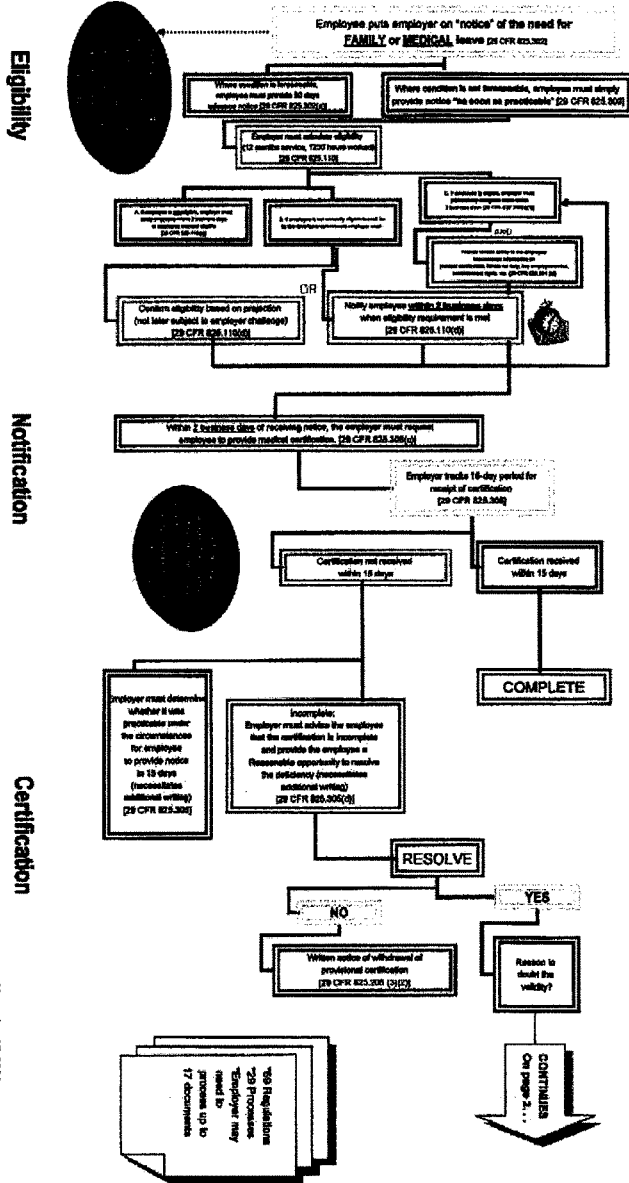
Eligibility

Notification

Certification

Employee puts employer on "notice" of the need for FAMILY or MEDICAL leave [29 CFR 825.302]

Where condition is foreseeable, employee must provide 30 days advance notice [29 CFR 825.302(a)]

Where condition is not foreseeable, employee must simply provide notice "as soon as practicable" [29 CFR 825.303]

Employer must calculate eligibility (12 months service, 1250 hours worked) [29 CFR 825.110]

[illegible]

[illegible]

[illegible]

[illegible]

OR

Confirm eligibility based on projection (not later subject to employer challenge) [29 CFR 825.110(d)]

Notify employee within 2 business days when eligibility requirement is met [29 CFR 825.110(d)]

Within 2 business days of receiving notice, the employer must request employee to provide medical certification. [29 CFR 825.305(a)]

Employer tracks 15-day period for receipt of certification [29 CFR 825.305]

Certification not received within 15 days

Certification received within 15 days

COMPLETE

Employer must determine whether it was practicable under the circumstances for employee to provide notice in 15 days (necessitates additional writing) [29 CFR 825.305]

Incomplete:
Employer must advise the employee that the certification is incomplete and provide the employee a Reasonable opportunity to resolve the deficiency (necessitates additional writing) [29 CFR 825.305(d)]

RESOLVE

NO

YES

Written notice of withdrawal of provisional certification [29 CFR 825.305 (3)(D)]

Reason to doubt the validity?

CONTINUES On page 2...

*59 Regulations
*29 Processes
*Employer may need to process up to 17 documents